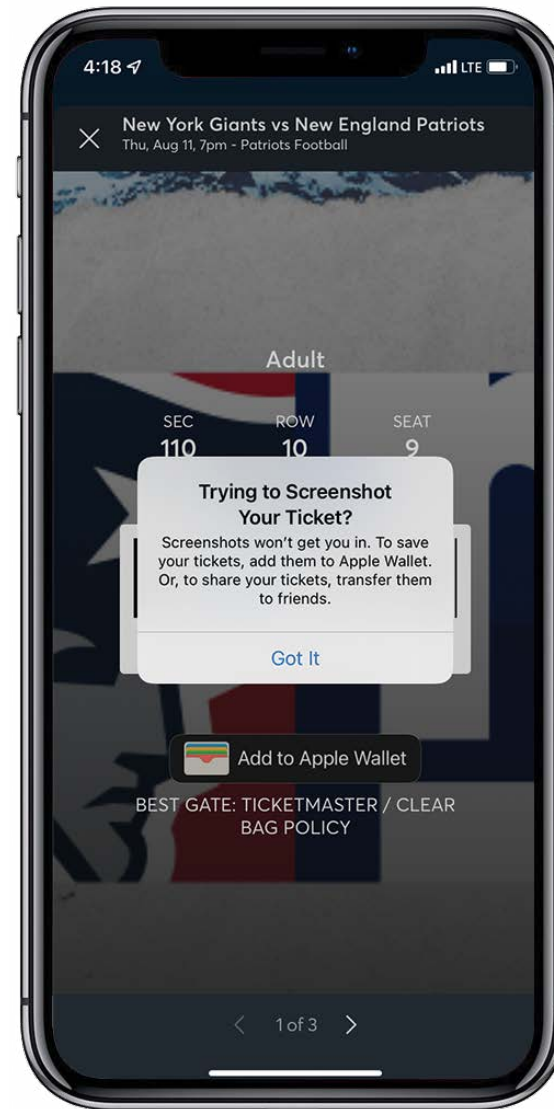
4:18

LTE

New York Giants vs New England Patriots
Thu, Aug 11, 7pm - Patriots Football

Adult

SEC
110

ROW
10

SEAT
9

Trying to Screenshot Your Ticket?
Screenshots won't get you in. To save your tickets, add them to Apple Wallet. Or, to share your tickets, transfer them to friends.

Got It

Add to Apple Wallet

BEST GATE: TICKETMASTER / CLEAR BAG POLICY

1 of 3